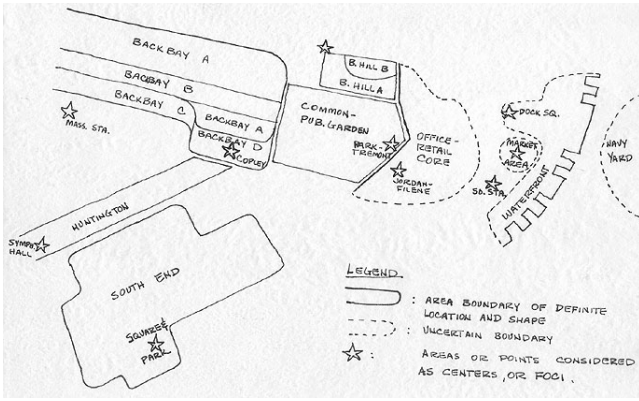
BACK BAY A

BACKBAY B

BACKBAY C

BACKBAY A

BACKBAY D

COPLEY

MASS. STA.

B. HILL B

B. HILL A

COMMON-PUB. GARDEN

PARK-TREMONT

OFFICE-RETAIL CORE

JORDAN-FILENE

DOCK SQ.

MARKET AREA

SO. STA.

WATERFRONT

NAVY YARD

HUNTINGTON

SYMPH. HALL

SOUTH END

SQUARES PARK

LEGEND

: AREA BOUNDARY OF DEFINITE LOCATION AND SHAPE

: UNCERTAIN BOUNDARY

: AREAS OR POINTS CONSIDERED AS CENTERS, OR FOCI.